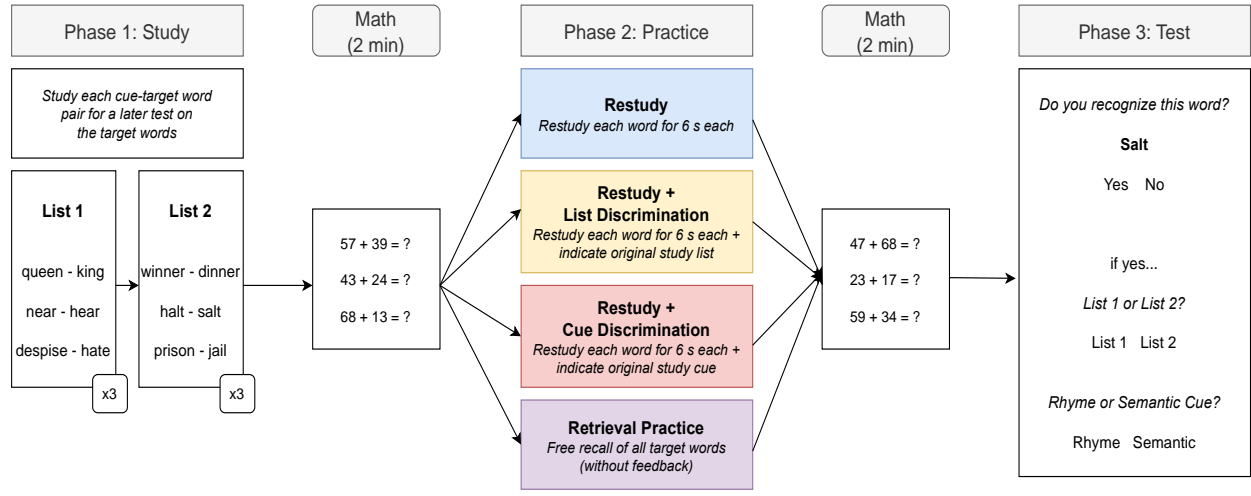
Phase 1: Study

Math (2 min)

Phase 2: Practice

Math (2 min)

Phase 3: Test

Study each cue-target word pair for a later test on the target words

List 1

queen - king

near - hear

despise - hate

x3

List 2

winner - dinner

halt - salt

prison - jail

x3

57 + 39 = ?

43 + 24 = ?

68 + 13 = ?

Restudy
Restudy each word for 6 s each

Restudy + List Discrimination
Restudy each word for 6 s each + indicate original study list

Restudy + Cue Discrimination
Restudy each word for 6 s each + indicate original study cue

Retrieval Practice
Free recall of all target words (without feedback)

47 + 68 = ?

23 + 17 = ?

59 + 34 = ?

Do you recognize this word?

Salt

Yes No

if yes...

List 1 or List 2?

List 1 List 2

Rhyme or Semantic Cue?

Rhyme Semantic